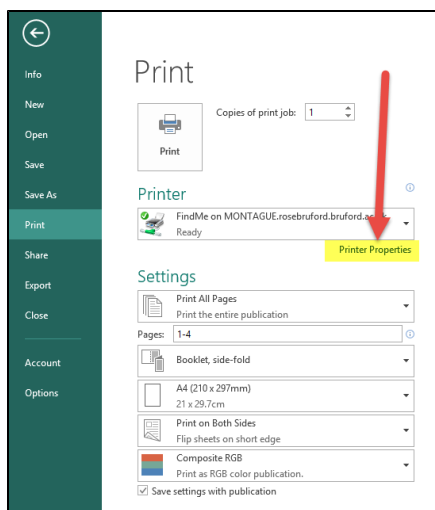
Info
New
Open
Save
Save As
Print
Share
Export
Close
Account
Options

Print

Copies of print job: 1

Print

Printer

FindMe on MONTAGUE.rosebruford.bruford.ac.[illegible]
Ready

Printer Properties

Settings

Print All Pages
Print the entire publication

Pages: 1-4

Booklet, side-fold

A4 (210 x 297mm)
21 x 29.7cm

Print on Both Sides
Flip sheets on short edge

Composite RGB
Print as RGB color publication.

Save settings with publication